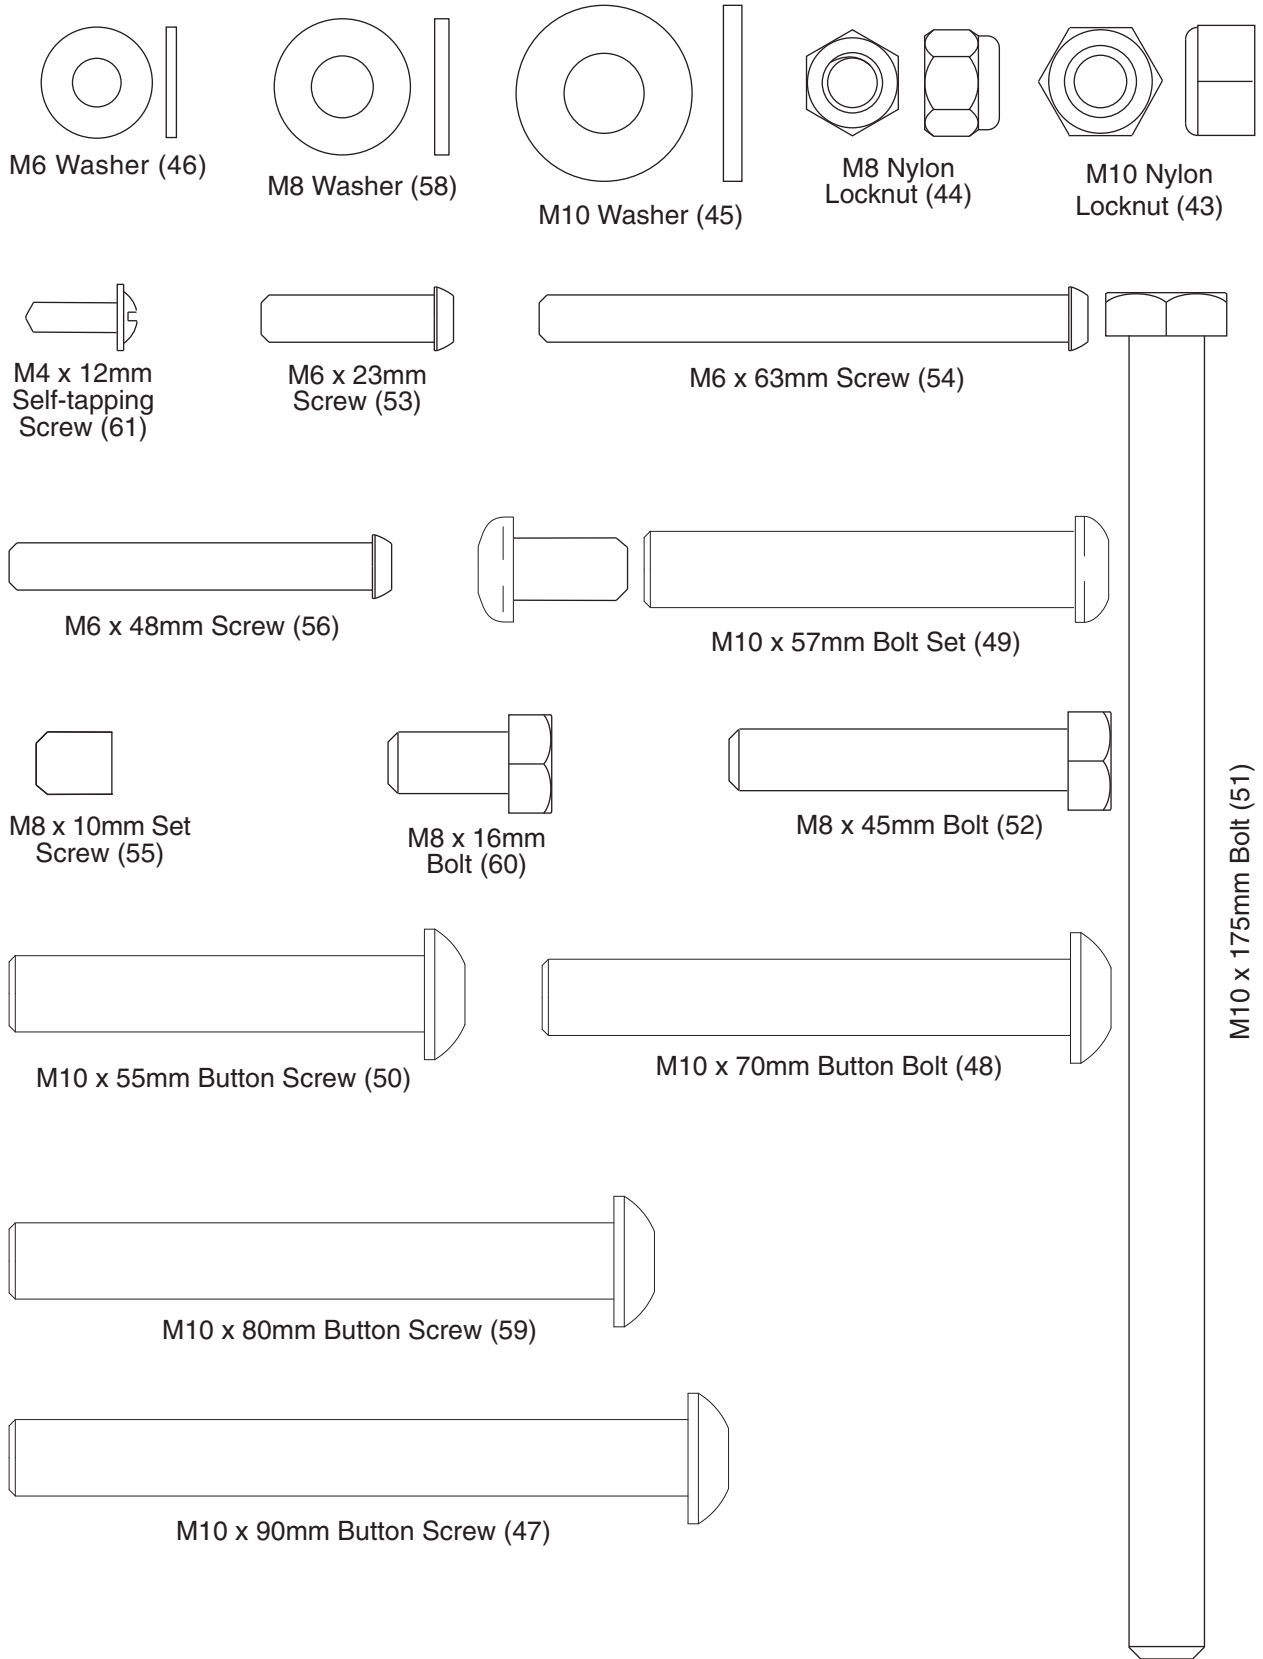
M6 Washer (46)

M8 Washer (58)

M10 Washer (45)

M8 Nylon Locknut (44)

M10 Nylon Locknut (43)

M4 x 12mm Self-tapping Screw (61)

M6 x 23mm Screw (53)

M6 x 63mm Screw (54)

M6 x 48mm Screw (56)

M10 x 57mm Bolt Set (49)

M8 x 10mm Set Screw (55)

M8 x 16mm Bolt (60)

M8 x 45mm Bolt (52)

M10 x 175mm Bolt (51)

M10 x 55mm Button Screw (50)

M10 x 70mm Button Bolt (48)

M10 x 80mm Button Screw (59)

M10 x 90mm Button Screw (47)